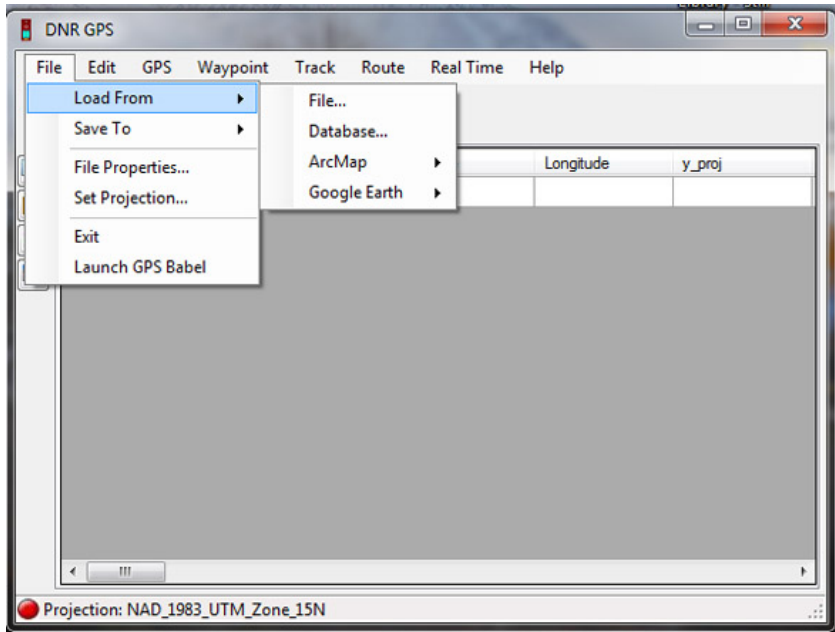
DNR GPS

File Edit GPS Waypoint Track Route Real Time Help

Load From
Save To
File Properties...
Set Projection...
Exit
Launch GPS Babel

File...
Database...
ArcMap
Google Earth

Longitude
y_proj

Projection: NAD_1983_UTM_Zone_15N